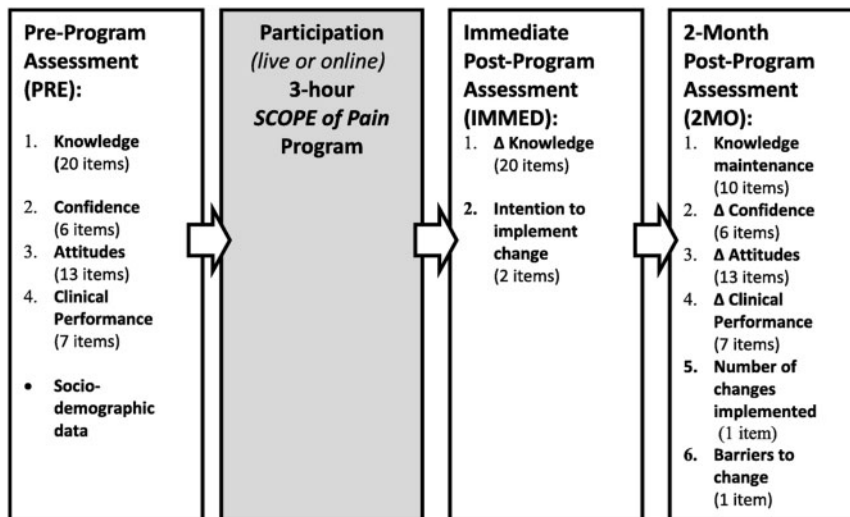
Pre-Program Assessment (PRE):

1. Knowledge (20 items)
2. Confidence (6 items)
3. Attitudes (13 items)
4. Clinical Performance (7 items)

• Socio-demographic data

Participation (live or online) 3-hour SCOPE of Pain Program

Immediate Post-Program Assessment (IMMED):

1. Δ Knowledge (20 items)
2. Intention to implement change (2 items)

2-Month Post-Program Assessment (2MO):

1. Knowledge maintenance (10 items)
2. Δ Confidence (6 items)
3. Δ Attitudes (13 items)
4. Δ Clinical Performance (7 items)
5. Number of changes implemented (1 item)
6. Barriers to change (1 item)